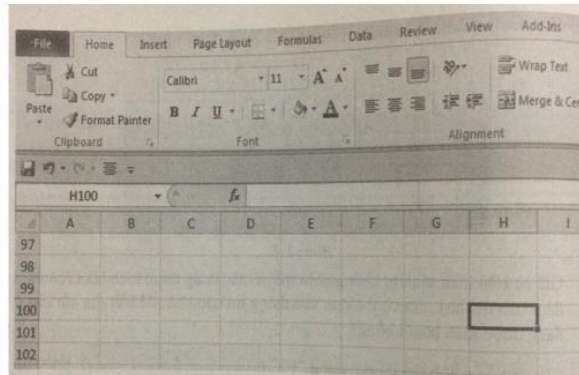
File Home Insert Page Layout Formulas Data Review View Add-Ins

Paste
Cut
Copy
Format Painter
Clipboard

Calibri 11 A A
B I U
Font

Wrap Text
Merge & Ce
Alignment

H100
$f_x$

| | A | B | C | D | E | F | G | H | I |
|---|---|---|---|---|---|---|---|---|---|
| 97 | | | | | | | | | |
| 98 | | | | | | | | | |
| 99 | | | | | | | | | |
| 100 | | | | | | | | | |
| 101 | | | | | | | | | |
| 102 | | | | | | | | | |